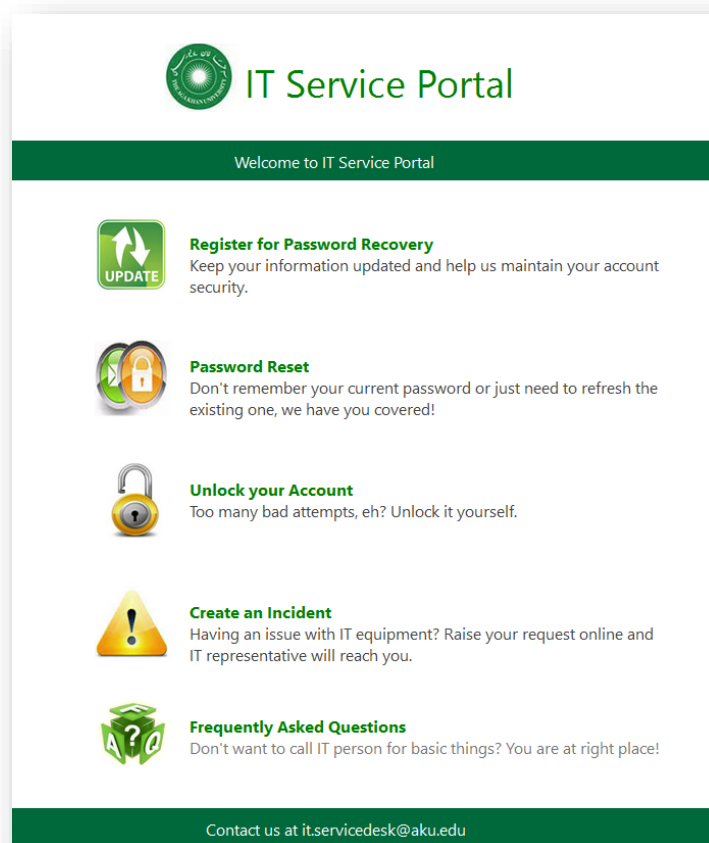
IT Service Portal

Welcome to IT Service Portal

UPDATE

Register for Password Recovery
Keep your information updated and help us maintain your account security.

Password Reset
Don't remember your current password or just need to refresh the existing one, we have you covered!

Unlock your Account
Too many bad attempts, eh? Unlock it yourself.

Create an Incident
Having an issue with IT equipment? Raise your request online and IT representative will reach you.

Frequently Asked Questions
Don't want to call IT person for basic things? You are at right place!

Contact us at it.servicedesk@aku.edu